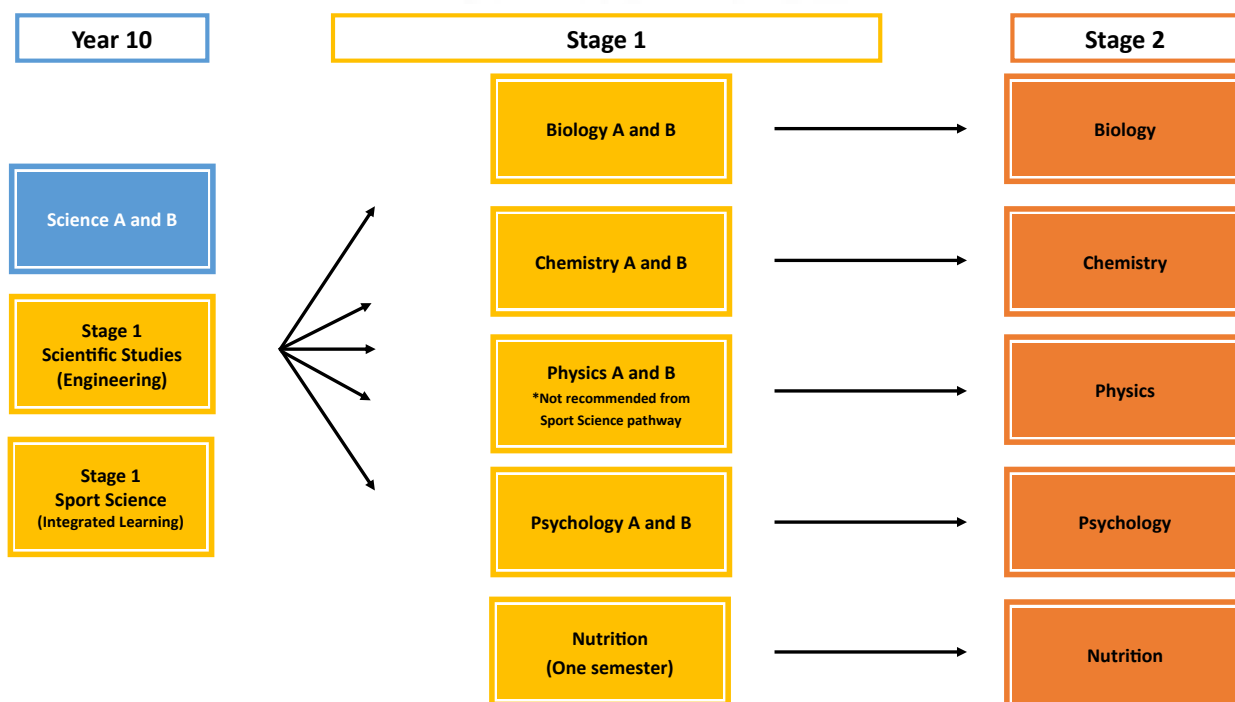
Year 10

Stage 1

Stage 2

Science A and B

Stage 1
Scientific Studies
(Engineering)

Stage 1
Sport Science
(Integrated Learning)

Biology A and B

Chemistry A and B

Physics A and B
*Not recommended from Sport Science pathway

Psychology A and B

Nutrition
(One semester)

Biology

Chemistry

Physics

Psychology

Nutrition